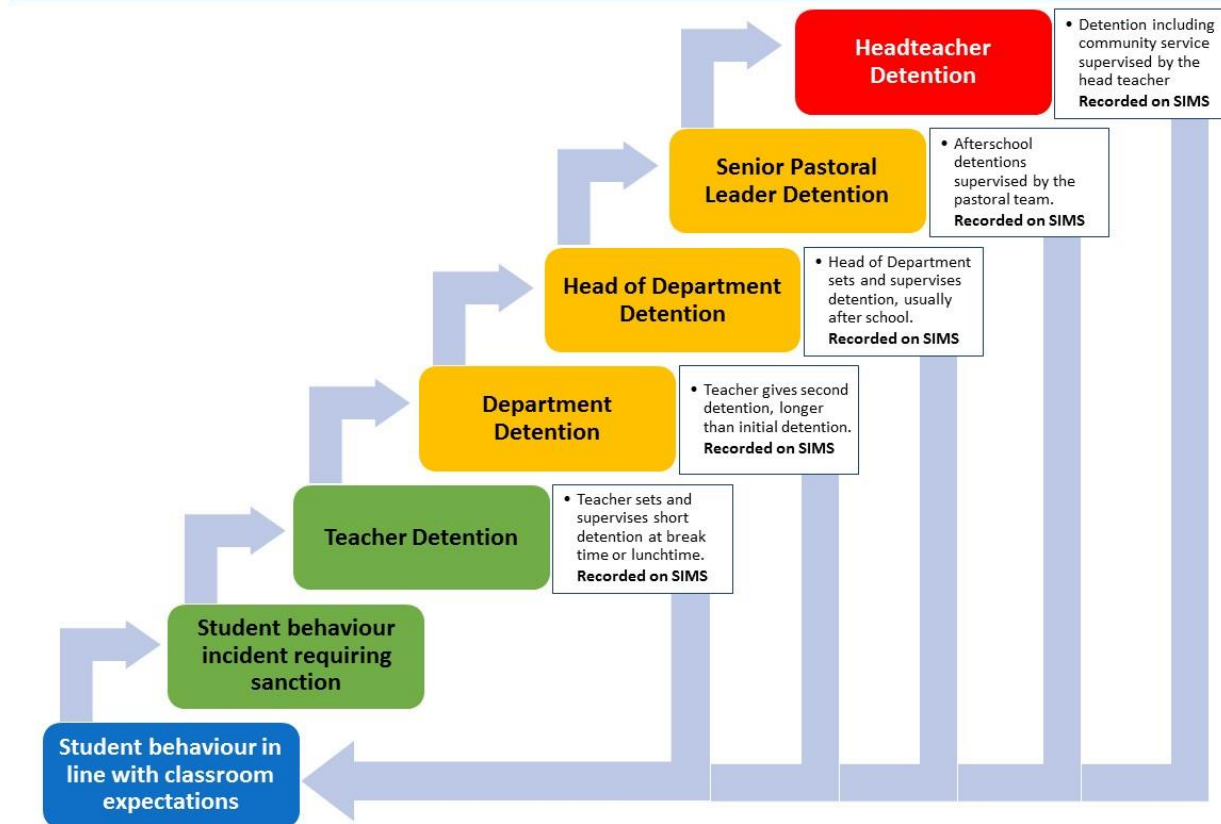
Headteacher Detention

• Detention including community service supervised by the head teacher
**Recorded on SIMS**

Senior Pastoral Leader Detention

• Afterschool detentions supervised by the pastoral team.
**Recorded on SIMS**

Head of Department Detention

• Head of Department sets and supervises detention, usually after school.
**Recorded on SIMS**

Department Detention

• Teacher gives second detention, longer than initial detention.
**Recorded on SIMS**

Teacher Detention

• Teacher sets and supervises short detention at break time or lunchtime.
**Recorded on SIMS**

Student behaviour incident requiring sanction

Student behaviour in line with classroom expectations